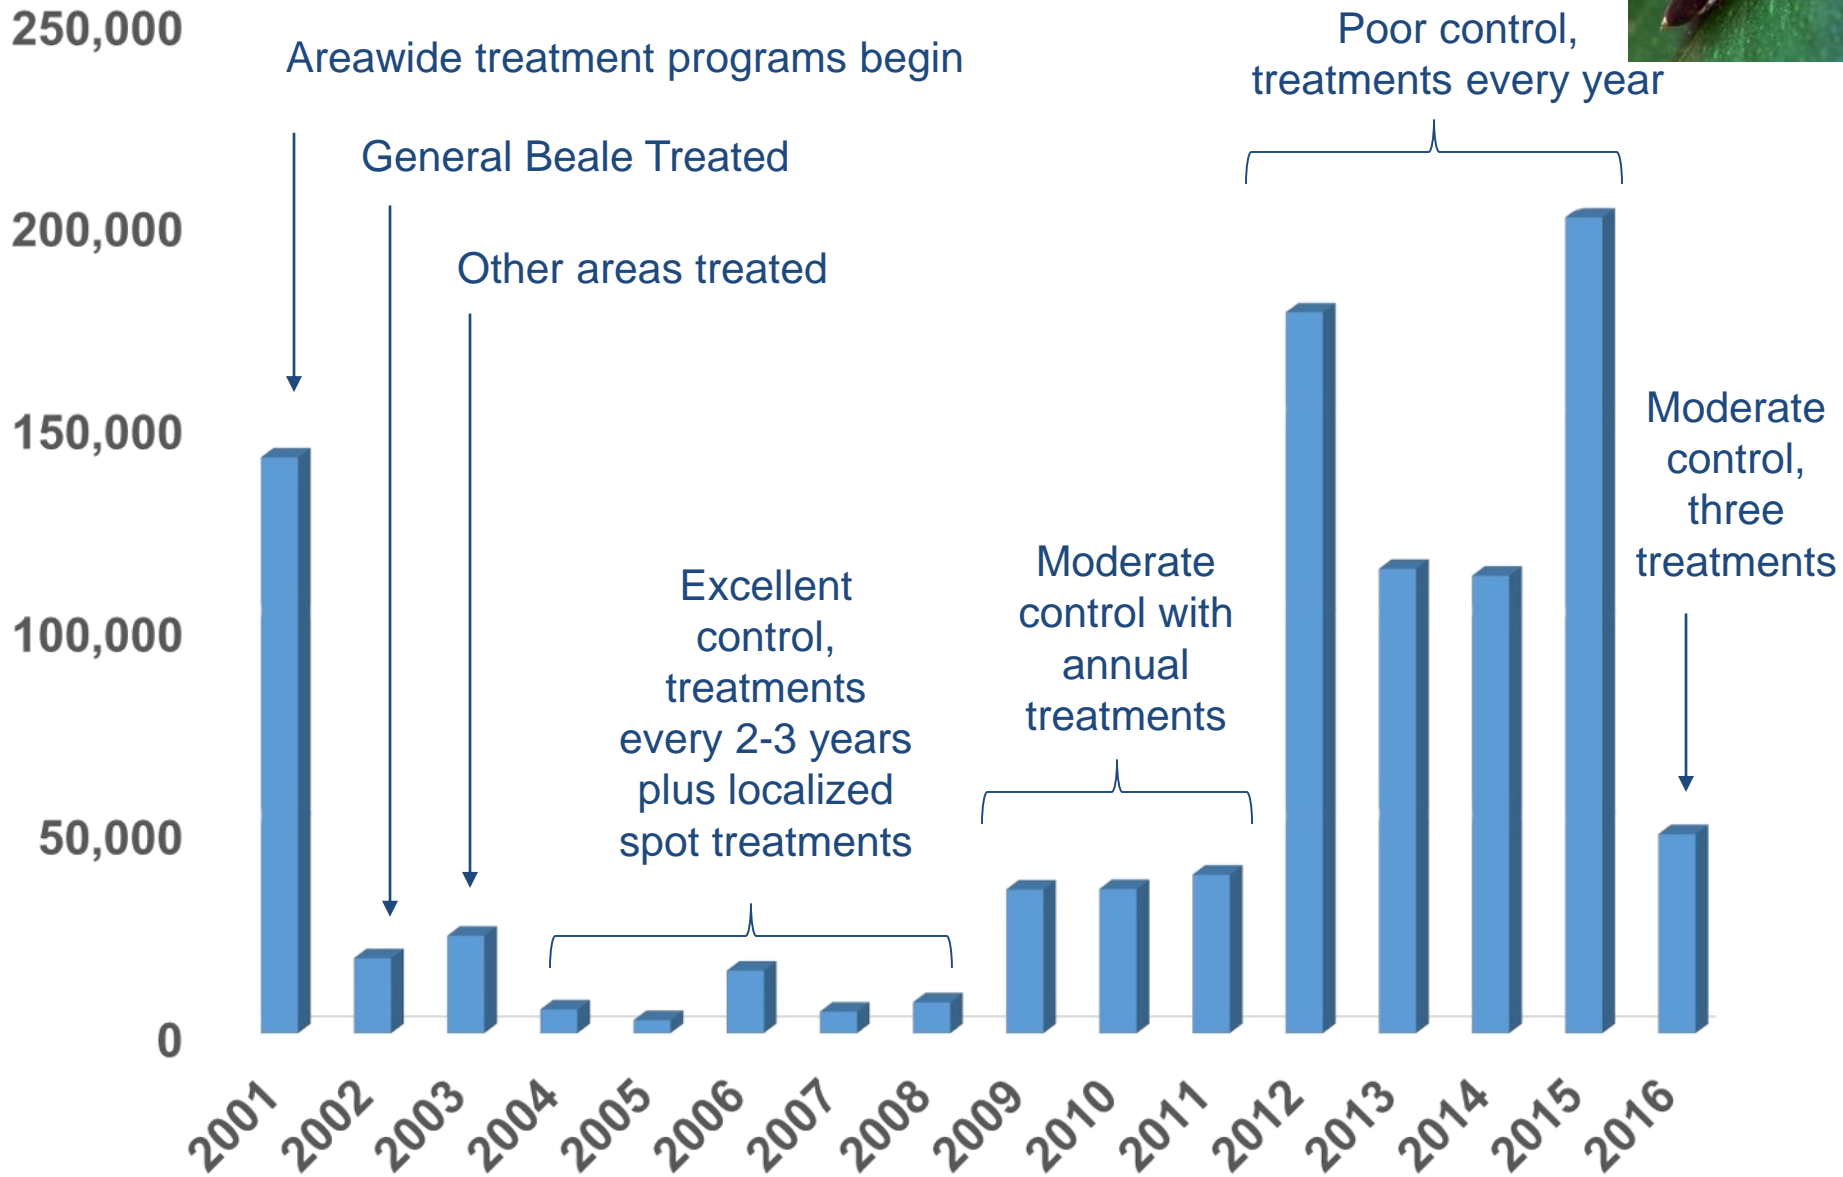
250,000
200,000
150,000
100,000
50,000
0

Areawide treatment programs begin

General Beale Treated

Other areas treated

Excellent control, treatments every 2-3 years plus localized spot treatments

Moderate control with annual treatments

Poor control, treatments every year

Moderate control, three treatments

2001
2002
2003
2004
2005
2006
2007
2008
2009
2010
2011
2012
2013
2014
2015
2016